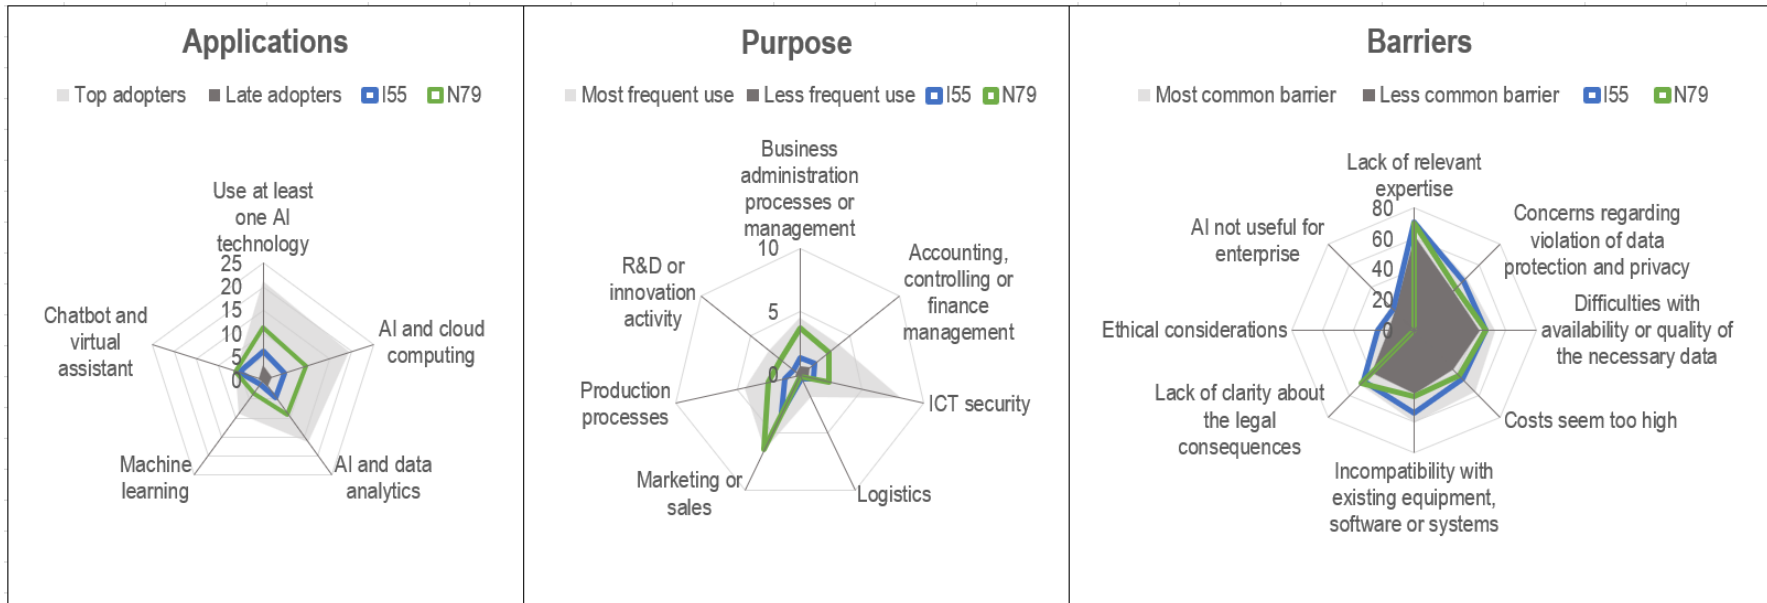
Applications

Top adopters Late adopters I55 N79

Use at least one AI technology

25
20
15
10
5
0

AI and cloud computing

AI and data analytics

Machine learning

Chatbot and virtual assistant

Purpose

Most frequent use Less frequent use I55 N79

Business administration processes or management

10
5
0

Accounting, controlling or finance management

ICT security

Logistics

Marketing or sales

Production processes

R&D or innovation activity

Barriers

Most common barrier Less common barrier I55 N79

Lack of relevant expertise

80
60
40
20
0

Concerns regarding violation of data protection and privacy

Difficulties with availability or quality of the necessary data

Costs seem too high

Incompatibility with existing equipment, software or systems

Lack of clarity about the legal consequences

Ethical considerations

AI not useful for enterprise